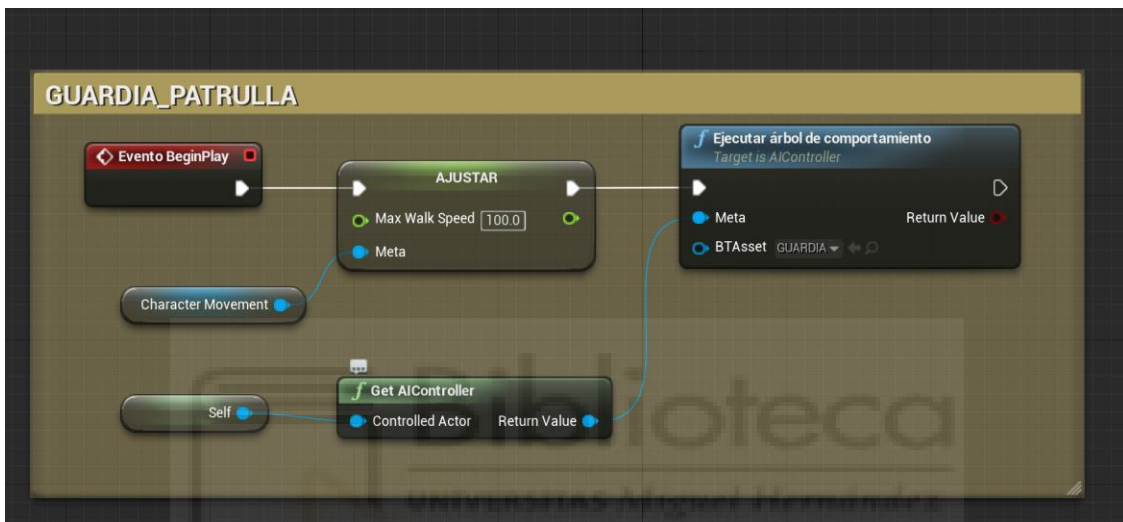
GUARDIA_PATRULLA

Evento BeginPlay

AJUSTAR
Max Walk Speed 100.0
Meta

Ejecutar árbol de comportamiento
Target is AIController
Meta
Return Value
BTAsset GUARDIA

Character Movement

Get AIController
Self
Controlled Actor
Return Value

Biblioteca
UNIVERSITAS Miguel Hernández